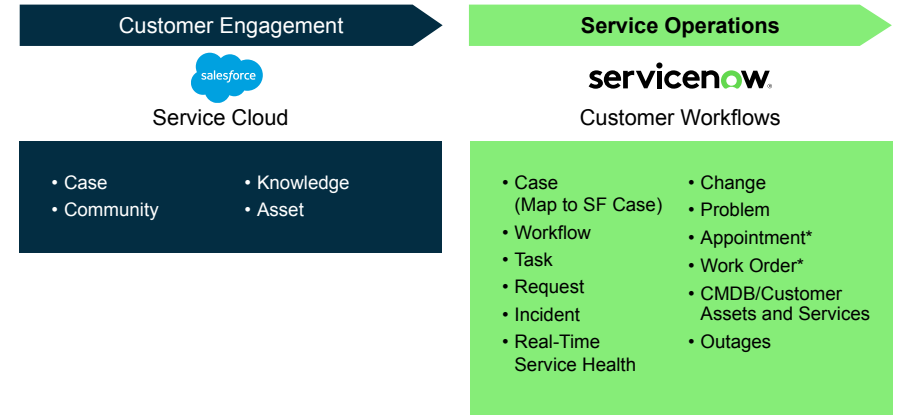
Customer Engagement

salesforce

Service Cloud

• Case
• Community

• Knowledge
• Asset

Service Operations

servicenow.

Customer Workflows

• Case (Map to SF Case)
• Workflow
• Task
• Request
• Incident
• Real-Time Service Health

• Change
• Problem
• Appointment*
• Work Order*
• CMDB/Customer Assets and Services
• Outages